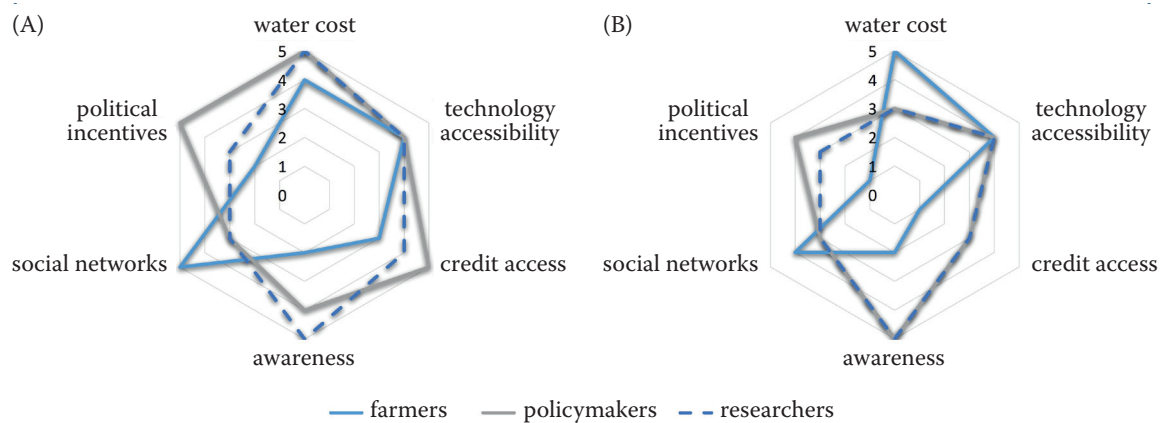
(A)

water cost
technology accessibility
credit access
awareness
social networks
political incentives

5
4
3
2
1
0

(B)

water cost
technology accessibility
credit access
awareness
social networks
political incentives

5
4
3
2
1
0

farmers
policymakers
researchers